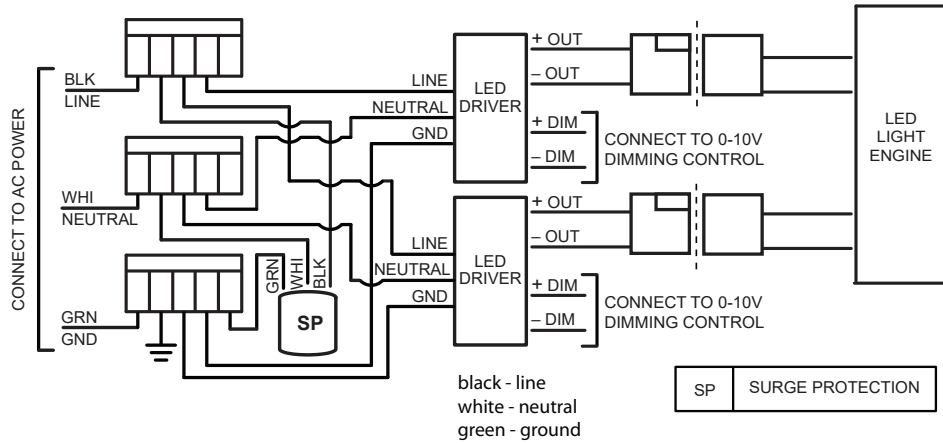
CONNECT TO AC POWER

BLK
LINE

WHI
NEUTRAL

GRN
GND

GRN WHI BLK

SP

LINE
NEUTRAL
GND

LED DRIVER

+ OUT
– OUT

+ DIM
– DIM

CONNECT TO 0-10V DIMMING CONTROL

LINE
NEUTRAL
GND

LED DRIVER

+ OUT
– OUT

+ DIM
– DIM

CONNECT TO 0-10V DIMMING CONTROL

LED LIGHT ENGINE

black - line
white - neutral
green - ground

| SP | SURGE PROTECTION |
|---|---|